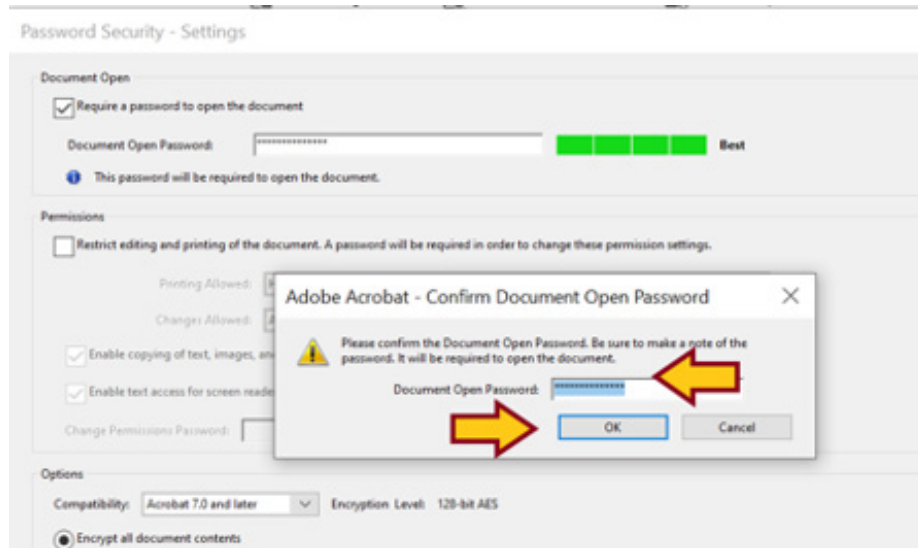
Password Security - Settings

Document Open

Require a password to open the document

Document Open Password: ***************

Best

This password will be required to open the document.

Permissions

Restrict editing and printing of the document. A password will be required in order to change these permission settings.

Printing Allowed:

Changes Allowed:

Enable copying of text, images, an

Enable text access for screen reade

Change Permissions Password:

Adobe Acrobat - Confirm Document Open Password

Please confirm the Document Open Password. Be sure to make a note of the password. It will be required to open the document.

Document Open Password: ***************

OK

Cancel

Options

Compatibility: Acrobat 7.0 and later

Encryption Level: 128-bit AES

Encrypt all document contents